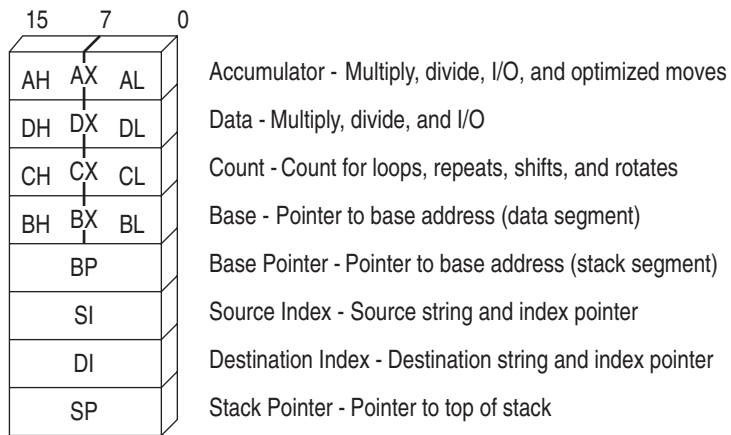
15 7 0

AH AX AL
DH DX DL
CH CX CL
BH BX BL
BP
SI
DI
SP

Accumulator - Multiply, divide, I/O, and optimized moves
Data - Multiply, divide, and I/O
Count - Count for loops, repeats, shifts, and rotates
Base - Pointer to base address (data segment)
Base Pointer - Pointer to base address (stack segment)
Source Index - Source string and index pointer
Destination Index - Destination string and index pointer
Stack Pointer - Pointer to top of stack